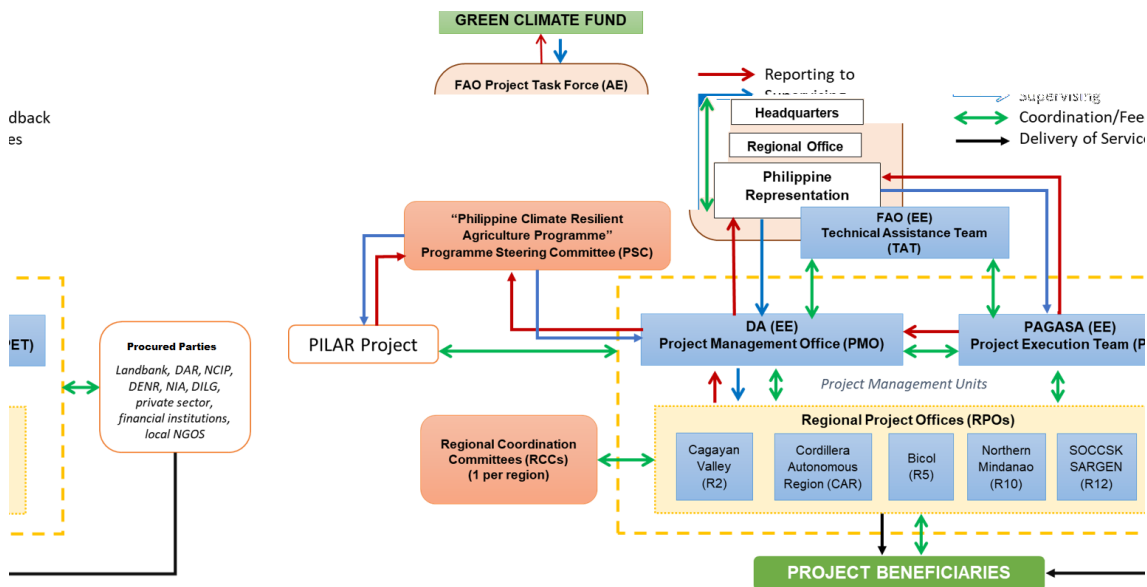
GREEN CLIMATE FUND

FAO Project Task Force (AE)

Reporting to

Supervising

Supervising

Coordination/Fee

Delivery of Servic

dback

es

Headquarters

Regional Office

Philippine Representation

FAO (EE) Technical Assistance Team (TAT)

"Philippine Climate Resilient Agriculture Programme" Programme Steering Committee (PSC)

ET)

Procured Parties

Landbank, DAR, NCIP, DENR, NIA, DILG, private sector, financial institutions, local NGOS

PILAR Project

DA (EE) Project Management Office (PMO)

PAGASA (EE) Project Execution Team (P

Project Management Units

Regional Coordination Committees (RCCs) (1 per region)

Regional Project Offices (RPOs)

Cagayan Valley (R2)

Cordillera Autonomous Region (CAR)

Bicol (R5)

Northern Mindanao (R10)

SOCCSK SARGEN (R12)

PROJECT BENEFICIARIES